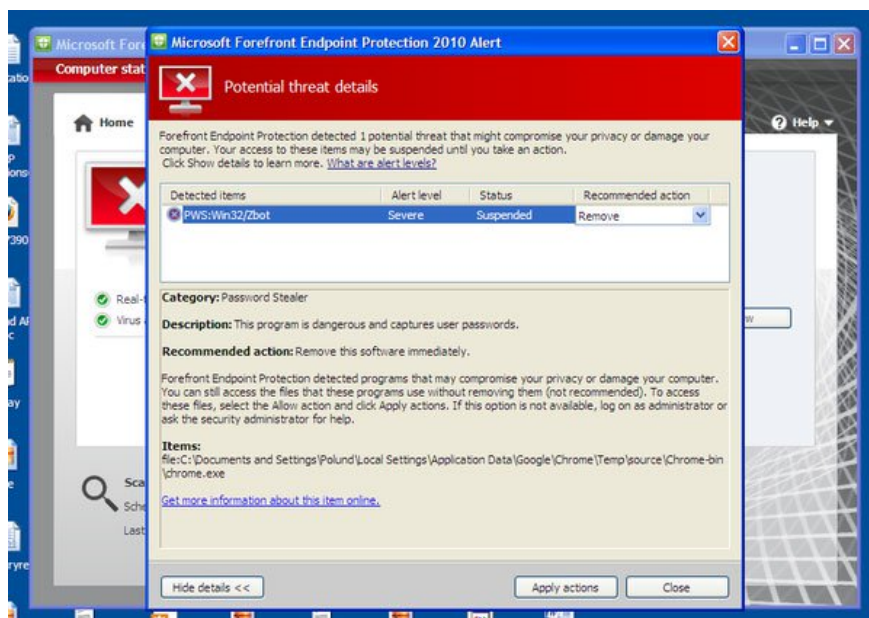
Microsoft Fore

Computer stat

Home

Real-t

Virus

Sca

Sche

Last

Help

w

Microsoft Forefront Endpoint Protection 2010 Alert

Potential threat details

Forefront Endpoint Protection detected 1 potential threat that might compromise your privacy or damage your computer. Your access to these items may be suspended until you take an action. Click Show details to learn more. What are alert levels?

| Detected items | Alert level | Status | Recommended action |
|---|---|---|---|
| PWS:Win32/Zbot | Severe | Suspended | Remove |

Category: Password Stealer

Description: This program is dangerous and captures user passwords.

Recommended action: Remove this software immediately.

Forefront Endpoint Protection detected programs that may compromise your privacy or damage your computer. You can still access the files that these programs use without removing them (not recommended). To access these files, select the Allow action and click Apply actions. If this option is not available, log on as administrator or ask the security administrator for help.

Items:
file:C:\Documents and Settings\Polund\Local Settings\Application Data\Google\Chrome\Temp\source\Chrome-bin\chrome.exe

Get more information about this item online.

Hide details <<

Apply actions

Close